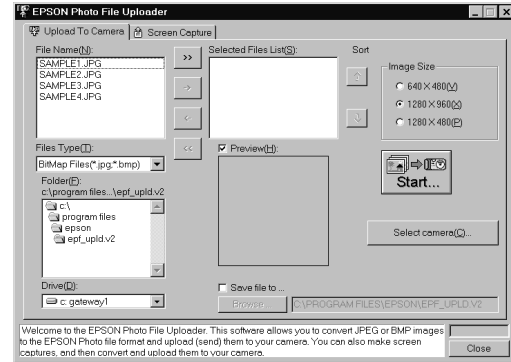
EPSON Photo File Uploader

Upload To Camera | Screen Capture

File Name(N):
SAMPLE1.JPG
SAMPLE2.JPG
SAMPLE3.JPG
SAMPLE4.JPG

>>
>
<
<<

Selected Files List(S):

Sort

Image Size
640×480(V)
1280×960(X)
1280×480(P)

Files Type(T):
BitMap Files(*.jpg;*.bmp)

Preview(H):

Start...

Folder(F):
c:\program files...\epf_upld.v2
c:\
program files
epson
epf_upld.v2

Select camera(C)...

Drive(D):
c: gateway1

Save file to ...
Browse...
C:\PROGRAM FILES\EPSON\EPF_UPLD.V2

Welcome to the EPSON Photo File Uploader. This software allows you to convert JPEG or BMP images to the EPSON Photo file format and upload (send) them to your camera. You can also make screen captures, and then convert and upload them to your camera.

Close